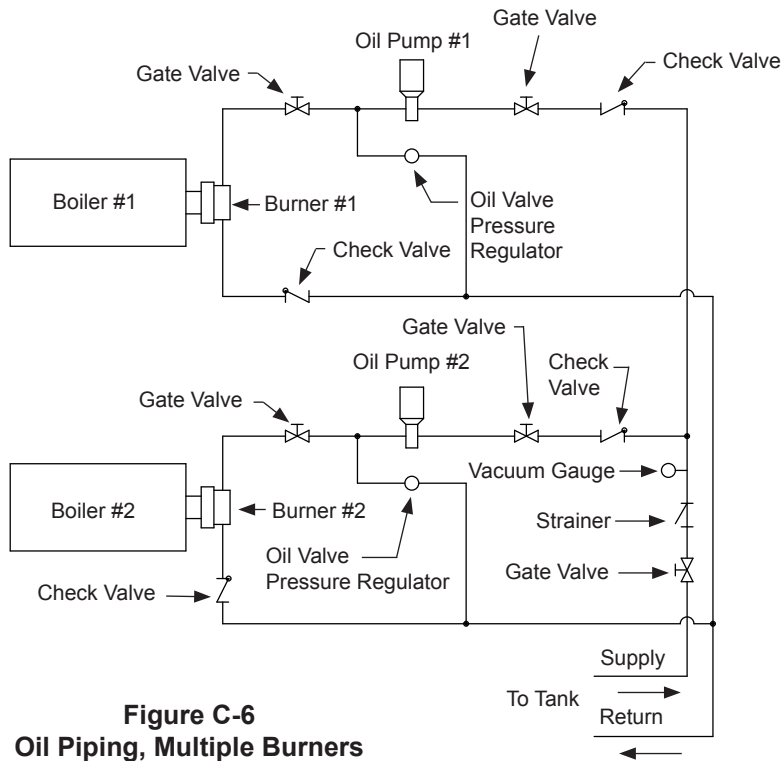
Oil Pump #1

Gate Valve

Gate Valve

Check Valve

Boiler #1

Burner #1

Oil Valve Pressure Regulator

Check Valve

Gate Valve

Oil Pump #2

Check Valve

Gate Valve

Boiler #2

Burner #2

Vacuum Gauge

Strainer

Oil Valve Pressure Regulator

Gate Valve

Check Valve

Supply

To Tank

Return

**Figure C-6**
**Oil Piping, Multiple Burners**